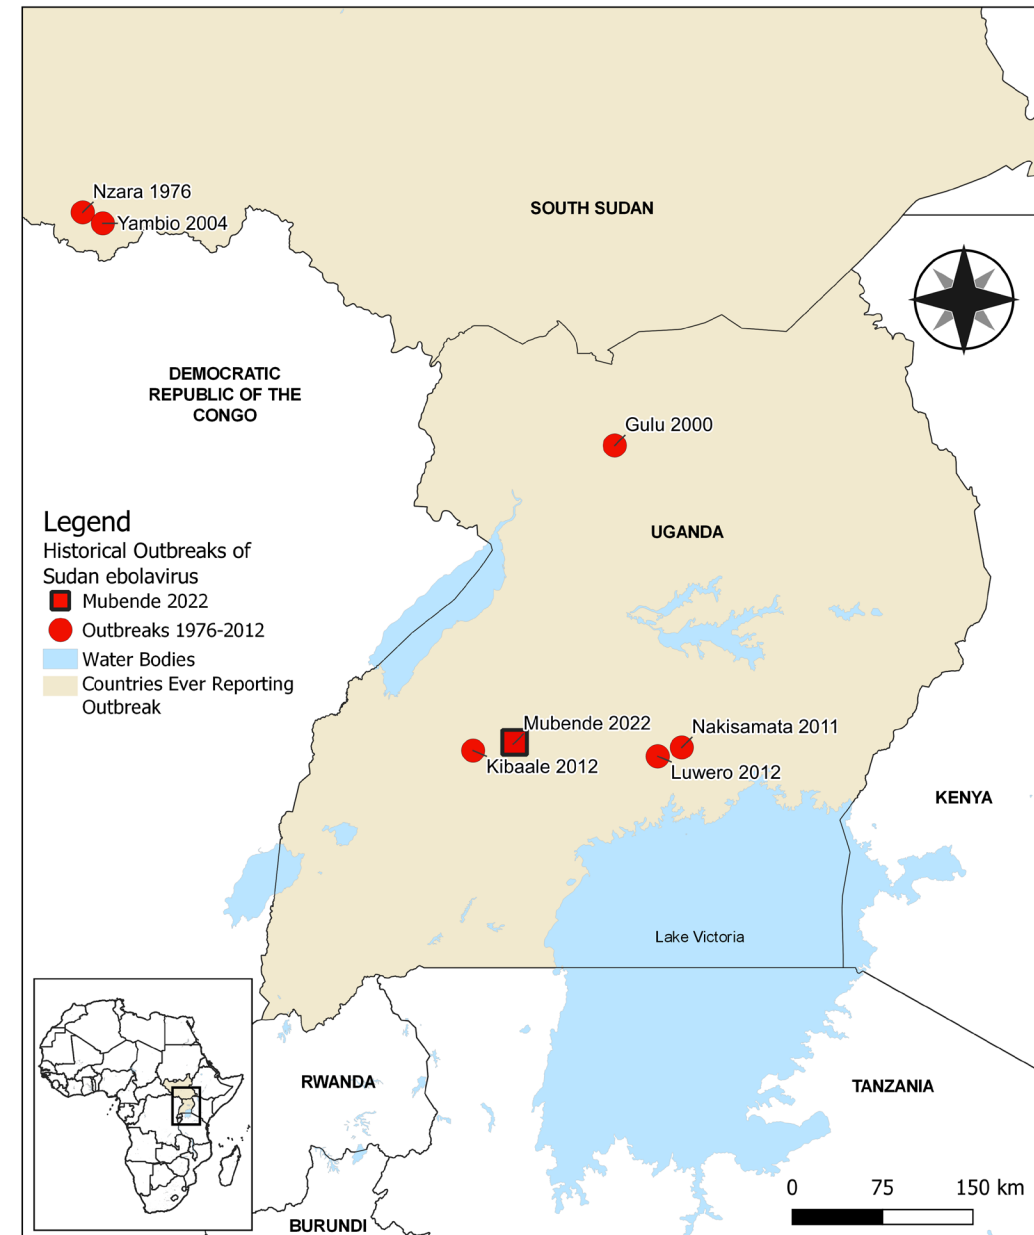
Nzara 1976
Yambio 2004
SOUTH SUDAN
DEMOCRATIC REPUBLIC OF THE CONGO
Gulu 2000
UGANDA
Legend
Historical Outbreaks of Sudan ebolavirus
Mubende 2022
Outbreaks 1976-2012
Water Bodies
Countries Ever Reporting Outbreak
Mubende 2022
Nakisamata 2011
Kibaale 2012
Luwero 2012
KENYA
Lake Victoria
RWANDA
TANZANIA
BURUNDI
0 75 150 km